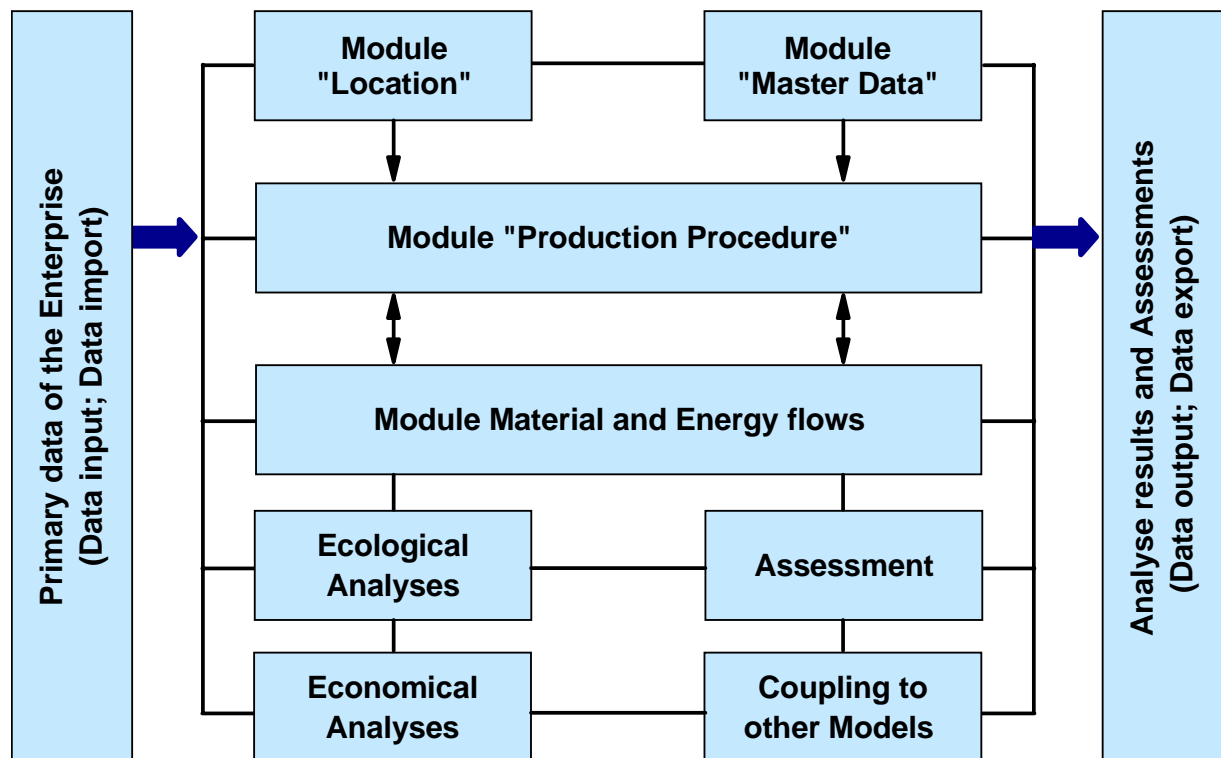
Primary data of the Enterprise
(Data input; Data import)

Module
"Location"

Module
"Master Data"

Module "Production Procedure"

Module Material and Energy flows

Ecological
Analyses

Assessment

Economical
Analyses

Coupling to
other Models

Analyse results and Assessments
(Data output; Data export)